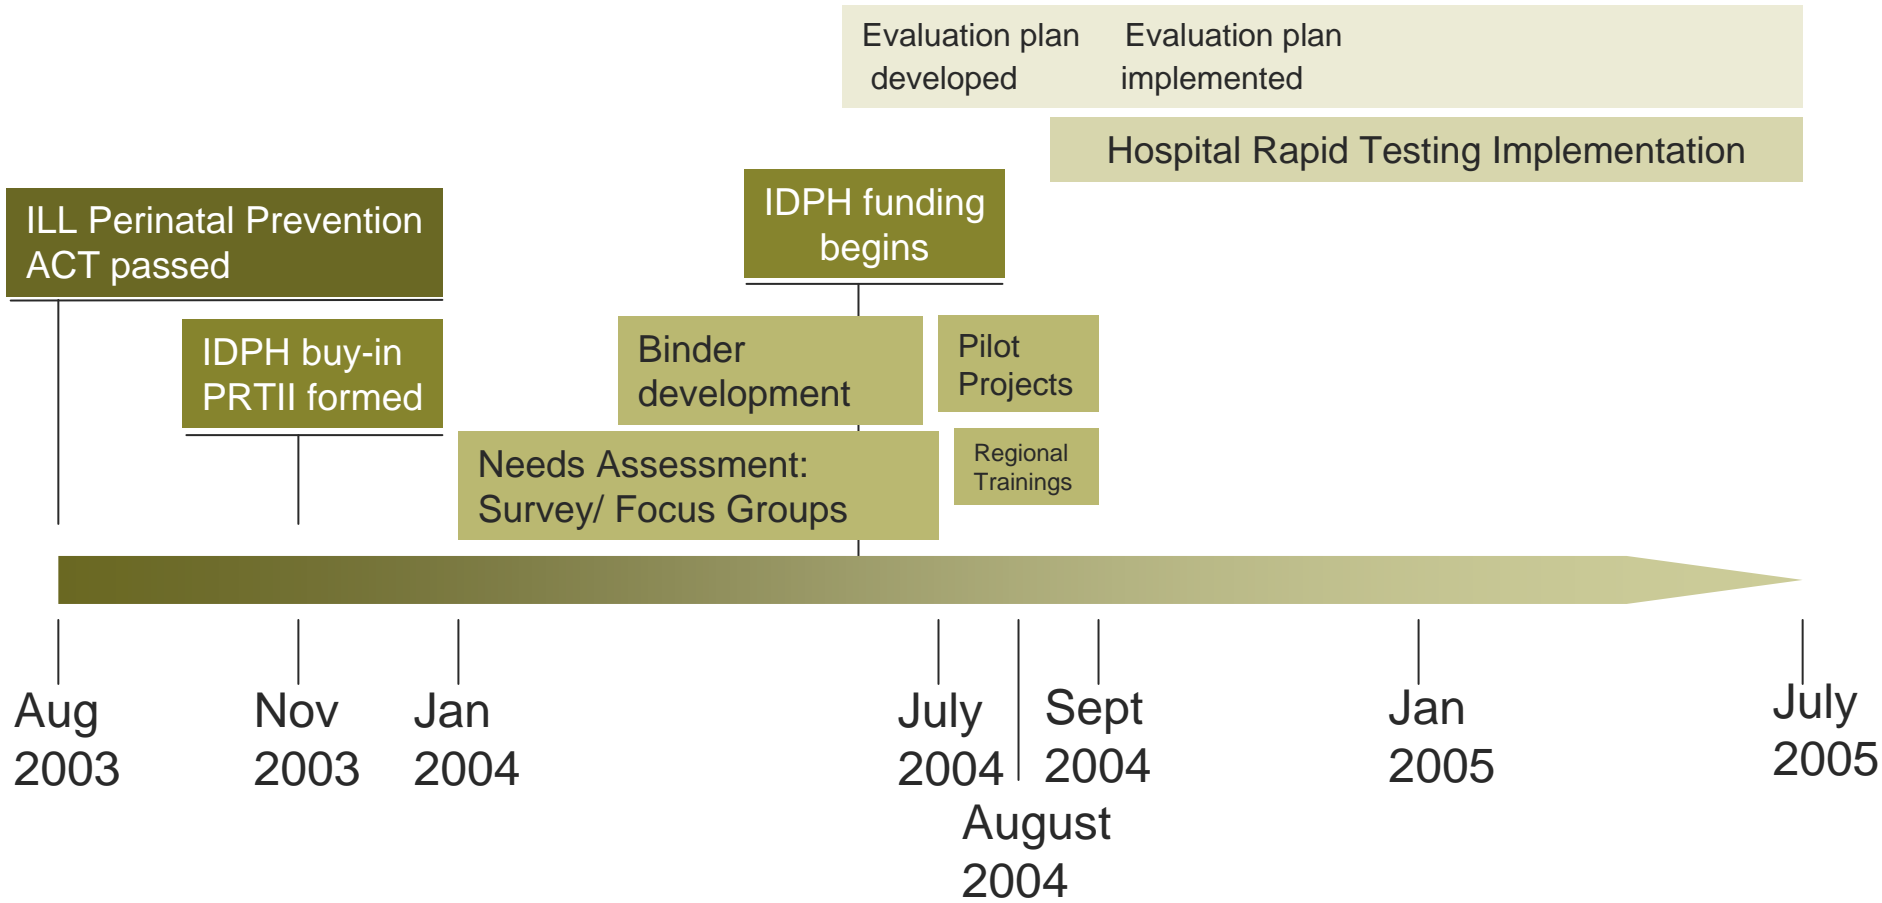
Evaluation plan developed

Evaluation plan implemented

Hospital Rapid Testing Implementation

ILL Perinatal Prevention ACT passed

IDPH funding begins

IDPH buy-in PRTII formed

Binder development

Pilot Projects

Needs Assessment: Survey/ Focus Groups

Regional Trainings

Aug 2003

Nov 2003

Jan 2004

July 2004

August 2004

Sept 2004

Jan 2005

July 2005